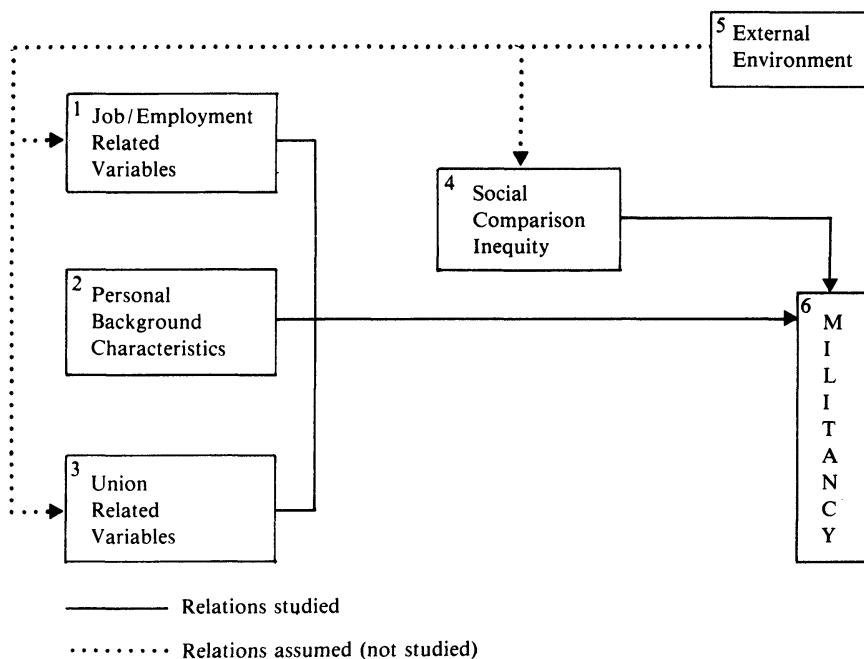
5 External Environment

1 Job/Employment Related Variables

4 Social Comparison Inequity

2 Personal Background Characteristics

6 M I L I T A N C Y

3 Union Related Variables

Relations studied

Relations assumed (not studied)